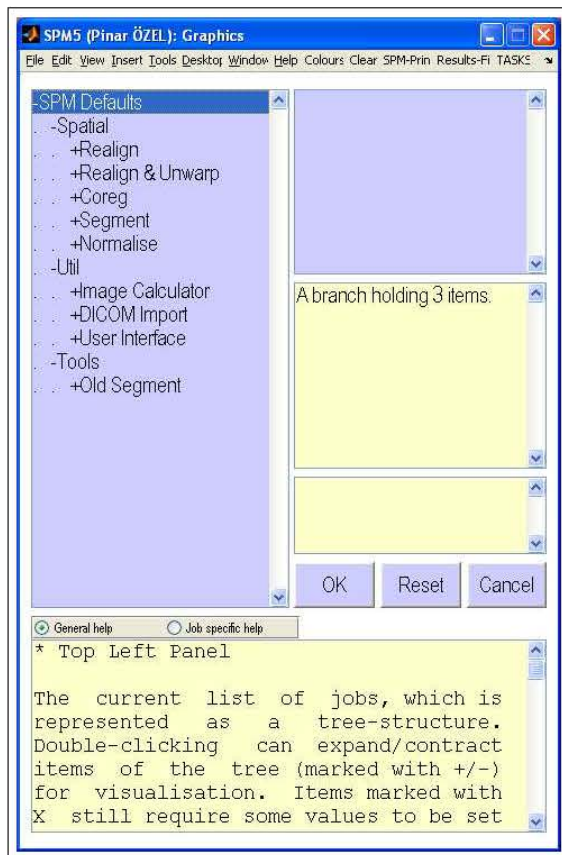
SPM5 (Pinar ÖZEL): Graphics

File Edit View Insert Tools Desktop Window Help Colours Clear SPM-Prin Results-Fi TASKS

-SPM Defaults
. . -Spatial
. . . +Realign
. . . +Realign & Unwarp
. . . +Coreg
. . . +Segment
. . . +Normalise
. . -Util
. . . +Image Calculator
. . . +DICOM Import
. . . +User Interface
. . -Tools
. . . +Old Segment

A branch holding 3 items.

OK Reset Cancel

General help Job specific help

* Top Left Panel

The current list of jobs, which is represented as a tree-structure. Double-clicking can expand/contract items of the tree (marked with +/-) for visualisation. Items marked with X still require some values to be set